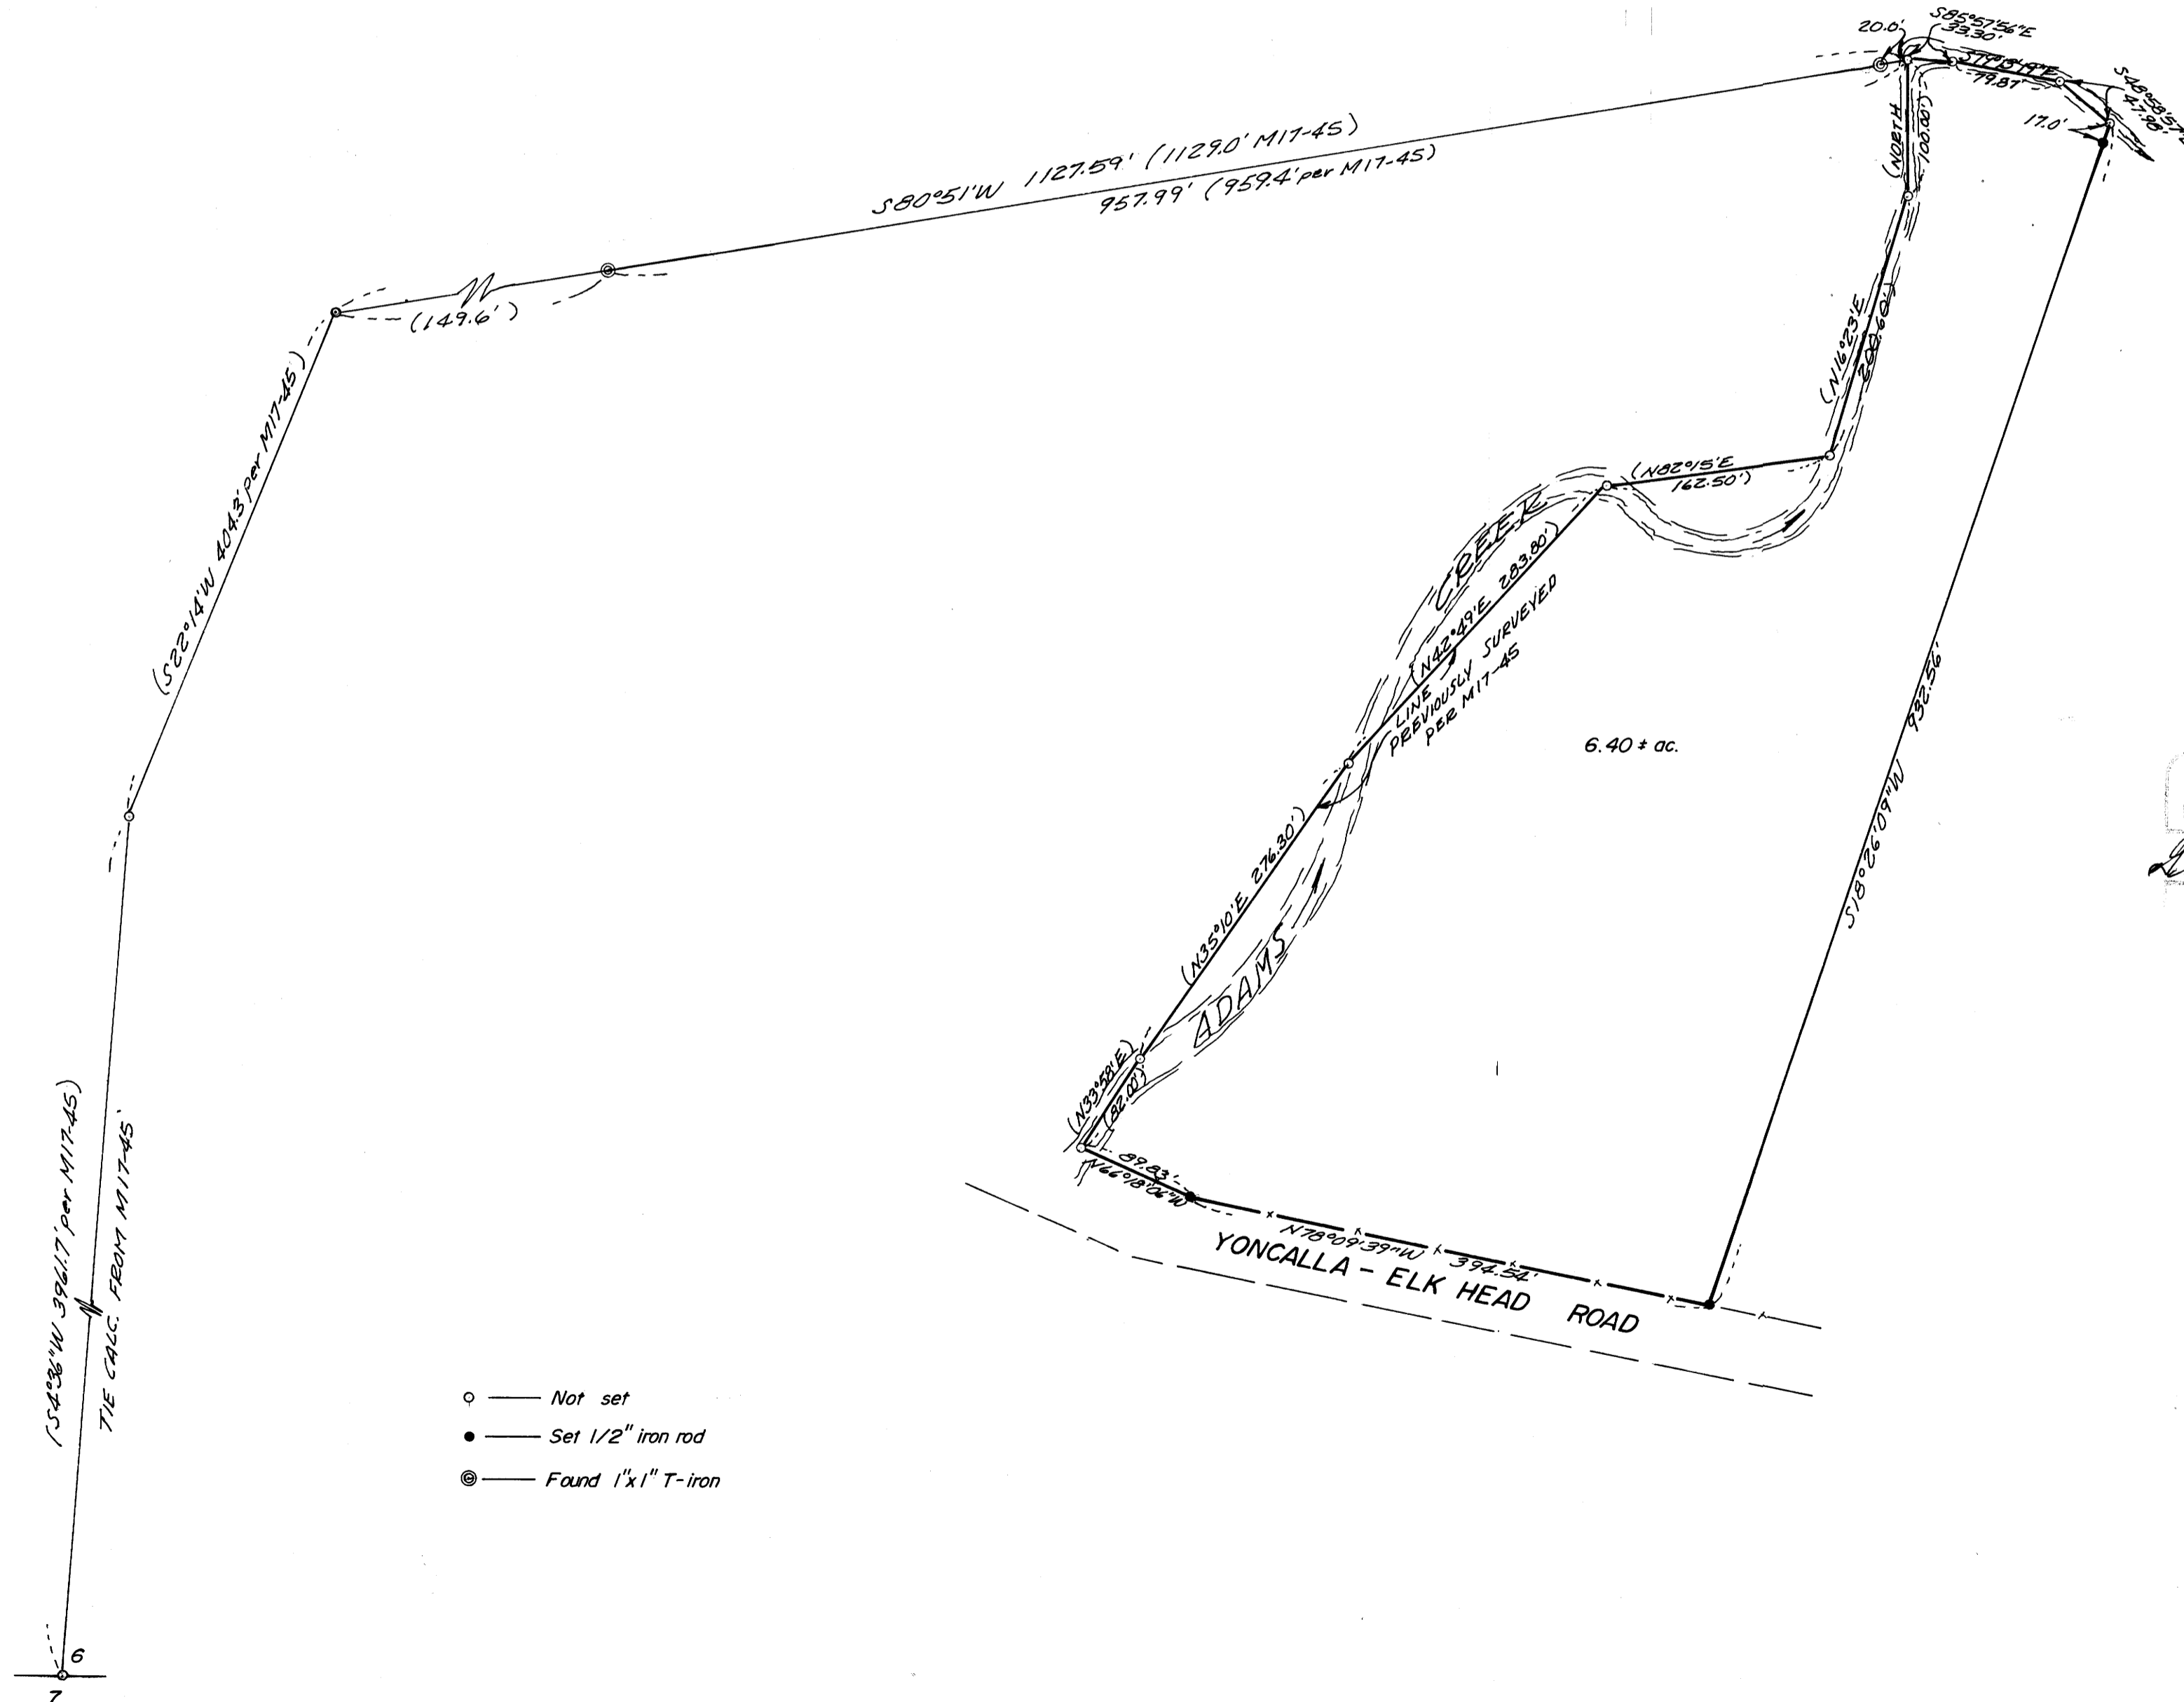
20.0'
S85°57'56"E
33.30'
S71°52'19"E
79.87'
S48°58'57"E
47.98'
17.0'
(NORTH
100.00')
S80°51'W 1127.59' (1129.0' M17-45)
957.99' (959.4' per M17-45)
(149.6')
(S22°14'W 404.3' per M17-45)
(N16°23'E
200.60')
(N82°15'E
162.50')
CREEK
(N42°49'E 283.80')
LINE
PREVIOUSLY SURVEYED
PER M17-45
6.40 ± ac.
S18°26'09"W 932.56'
(N35°10'E 276.30')
ADAMS
(N33°58'E)
(82.00')
89.83'
N66°18'06"W
N78°09'39"W 394.54'
YONCALLA - ELK HEAD ROAD
(S4°36'W 3961.7' per M17-45)
TIE CALC. FROM M17-45
Not set
Set 1/2" iron rod
Found 1"x1" T-iron
6
7